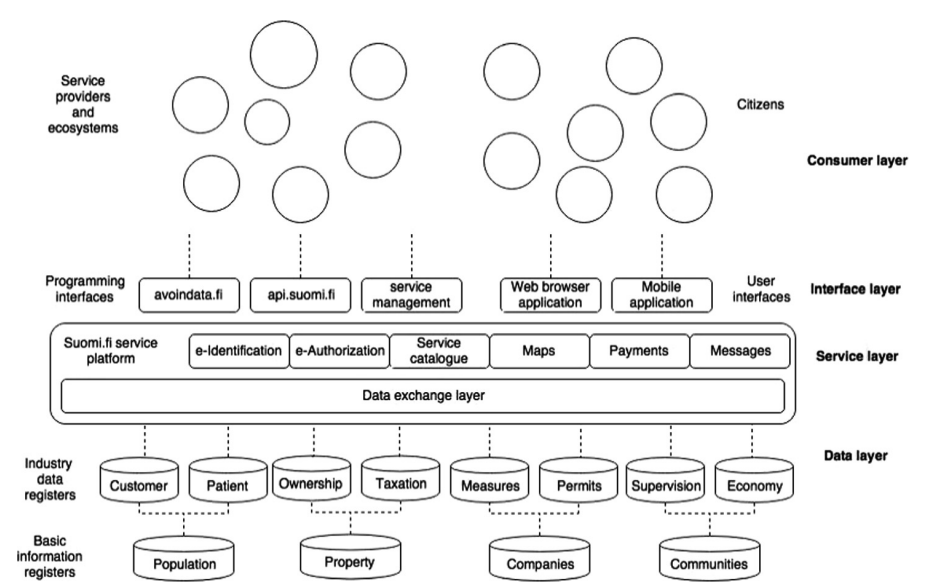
Service providers and ecosystems

Citizens

Consumer layer

Programming interfaces

avoindata.fi

api.suomi.fi

service management

Web browser application

Mobile application

User interfaces

Interface layer

Suomi.fi service platform

e-Identification

e-Authorization

Service catalogue

Maps

Payments

Messages

Service layer

Data exchange layer

Data layer

Industry data registers

Customer

Patient

Ownership

Taxation

Measures

Permits

Supervision

Economy

Basic information registers

Population

Property

Companies

Communities